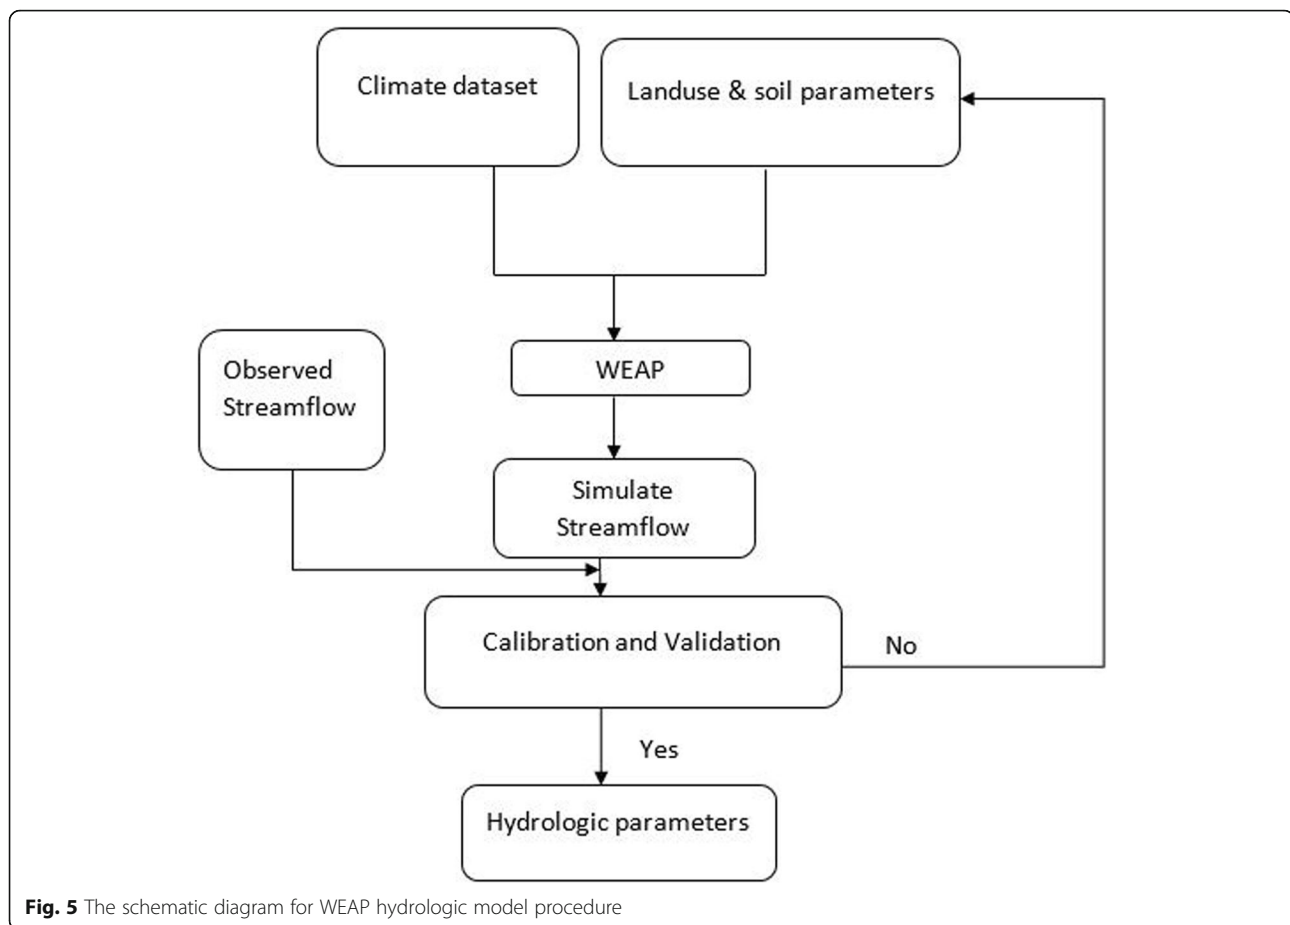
Climate dataset

Landuse & soil parameters

Observed Streamflow

WEAP

Simulate Streamflow

Calibration and Validation

No

Yes

Hydrologic parameters

**Fig. 5** The schematic diagram for WEAP hydrologic model procedure